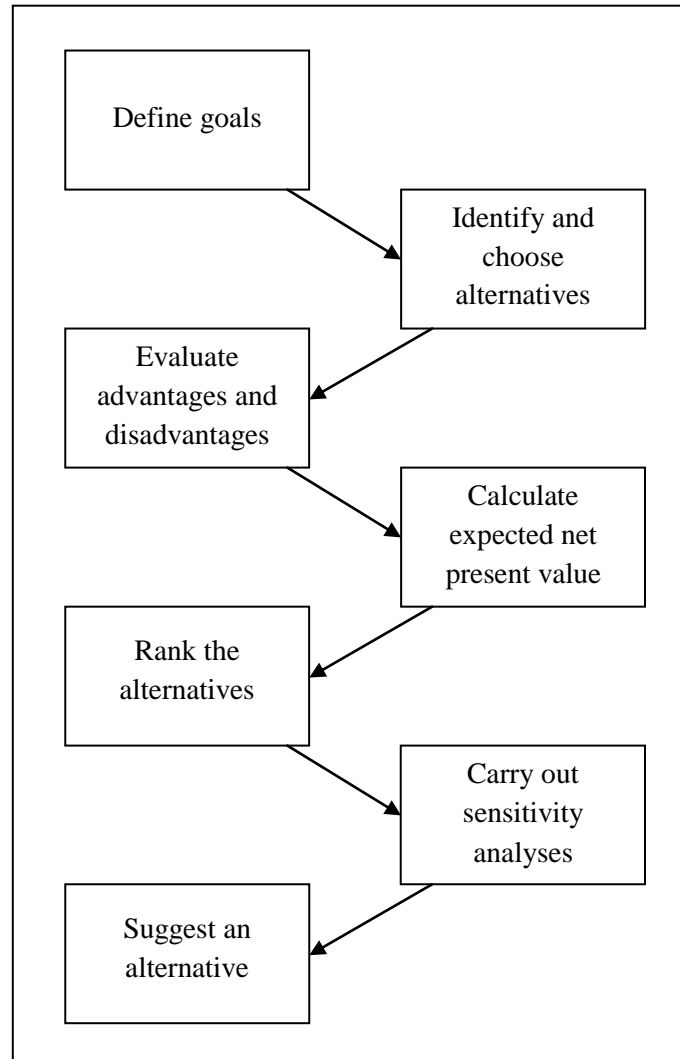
Define goals

Identify and choose alternatives

Evaluate advantages and disadvantages

Calculate expected net present value

Rank the alternatives

Carry out sensitivity analyses

Suggest an alternative